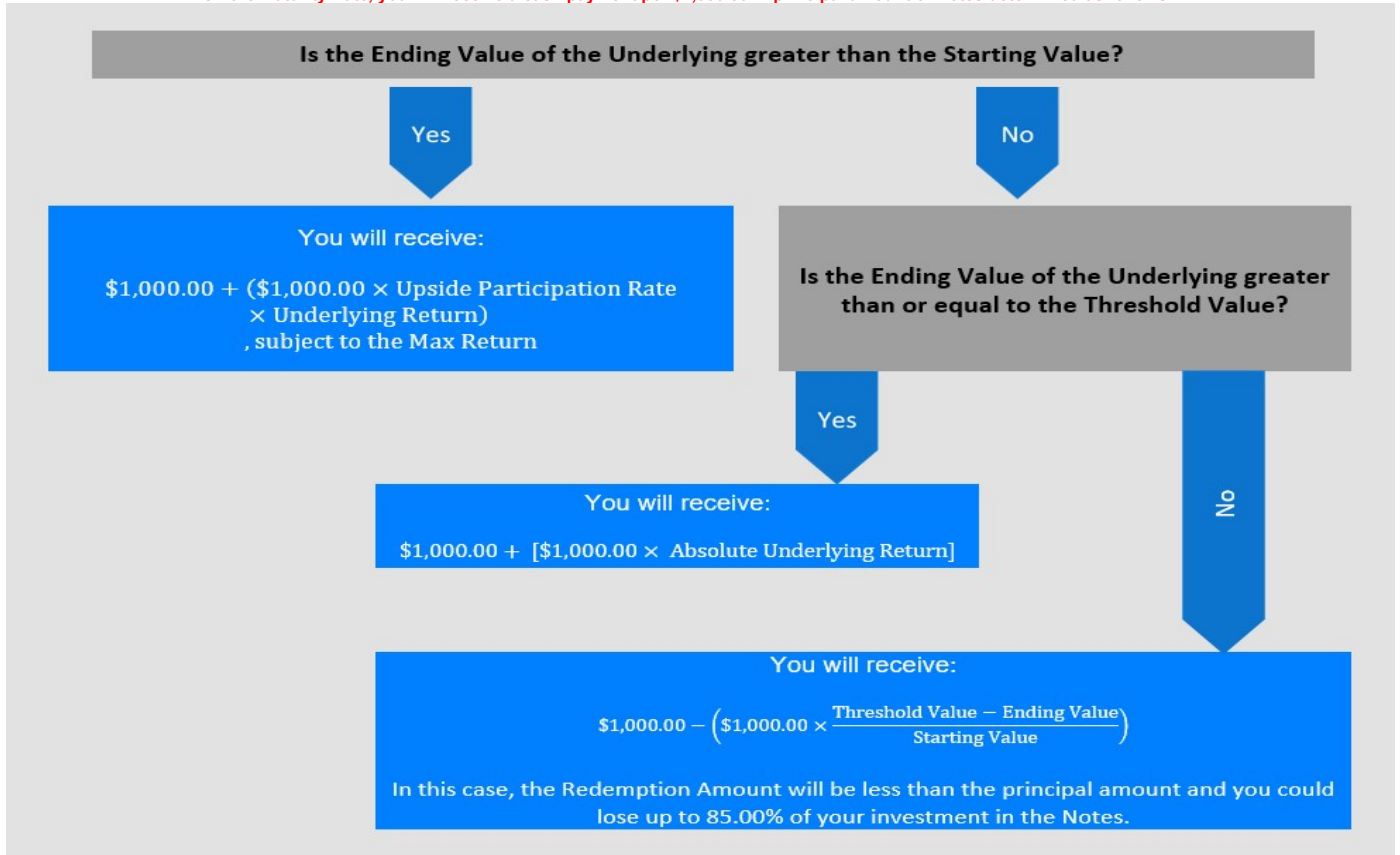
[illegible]

Is the Ending Value of the Underlying greater than the Starting Value?

Yes

No

You will receive:

$\$1,000.00 + (\$1,000.00 \times \text{Upside Participation Rate} \times \text{Underlying Return})$
, subject to the Max Return

Is the Ending Value of the Underlying greater than or equal to the Threshold Value?

Yes

No

You will receive:

$\$1,000.00 + [\$1,000.00 \times \text{Absolute Underlying Return}]$

You will receive:

$\$1,000.00 - \left(\$1,000.00 \times \frac{\text{Threshold Value} - \text{Ending Value}}{\text{Starting Value}}\right)$

In this case, the Redemption Amount will be less than the principal amount and you could lose up to 85.00% of your investment in the Notes.